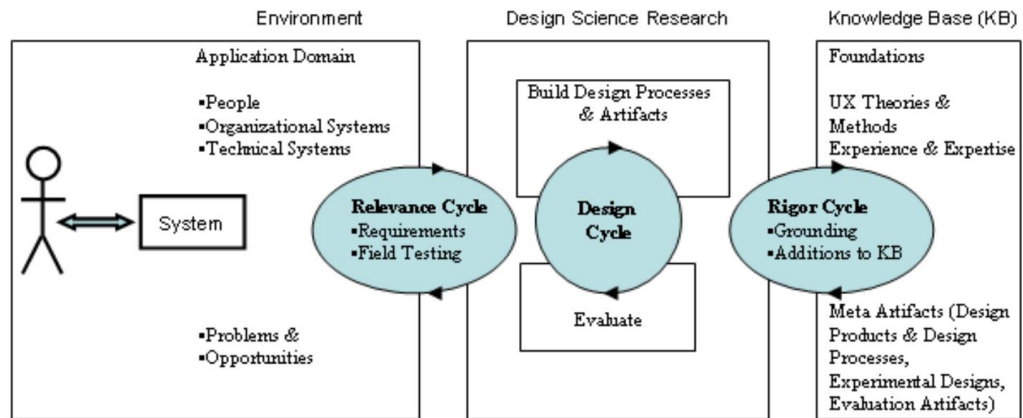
Environment

Design Science Research

Knowledge Base (KB)

Application Domain

▪People
▪Organizational Systems
▪Technical Systems

System

▪Problems &
▪Opportunities

Relevance Cycle
▪Requirements
▪Field Testing

Build Design Processes & Artifacts

Design Cycle

Evaluate

Rigor Cycle
▪Grounding
▪Additions to KB

Foundations

UX Theories & Methods
Experience & Expertise

Meta Artifacts (Design Products & Design Processes, Experimental Designs, Evaluation Artifacts)